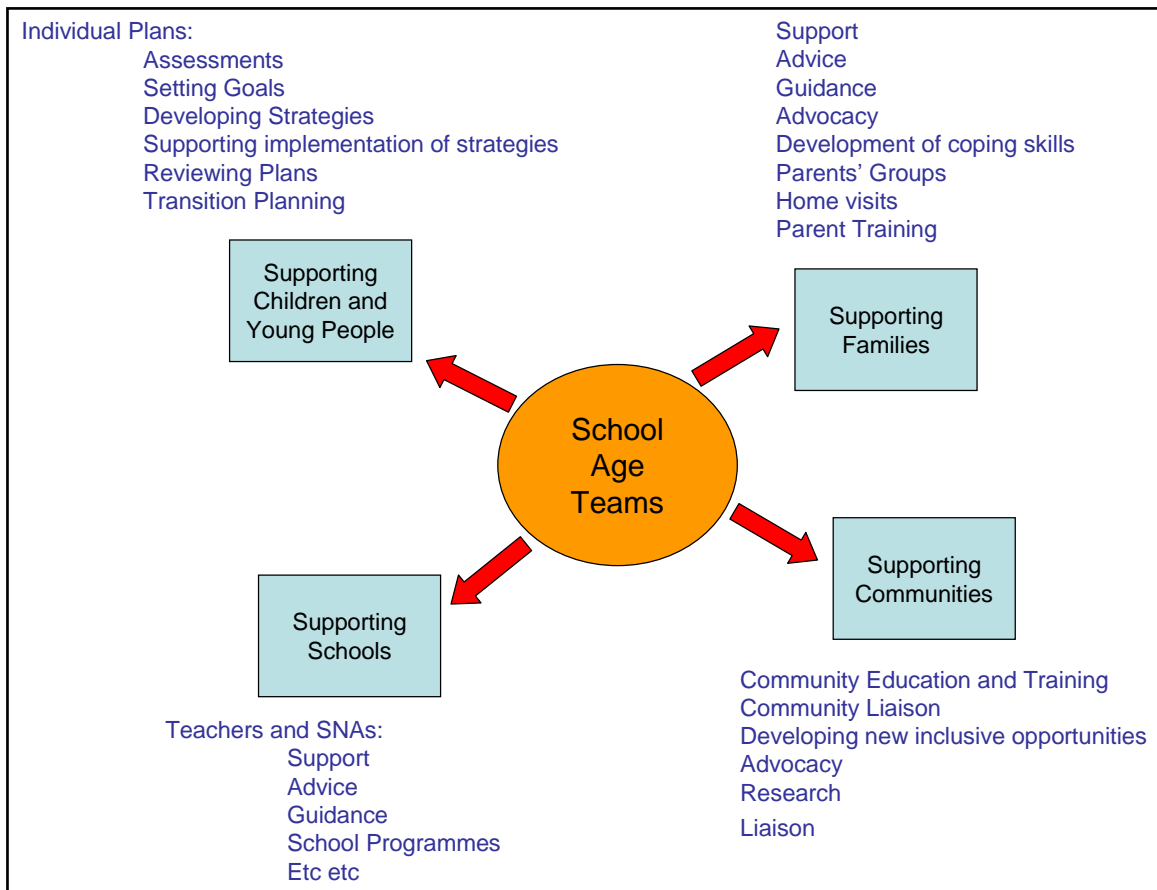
Individual Plans:
Assessments
Setting Goals
Developing Strategies
Supporting implementation of strategies
Reviewing Plans
Transition Planning

Support
Advice
Guidance
Advocacy
Development of coping skills
Parents' Groups
Home visits
Parent Training

Supporting Children and Young People

Supporting Families

School Age Teams

Supporting Schools

Supporting Communities

Community Education and Training
Community Liaison
Developing new inclusive opportunities
Advocacy
Research
Liaison

Teachers and SNAs:
Support
Advice
Guidance
School Programmes
Etc etc